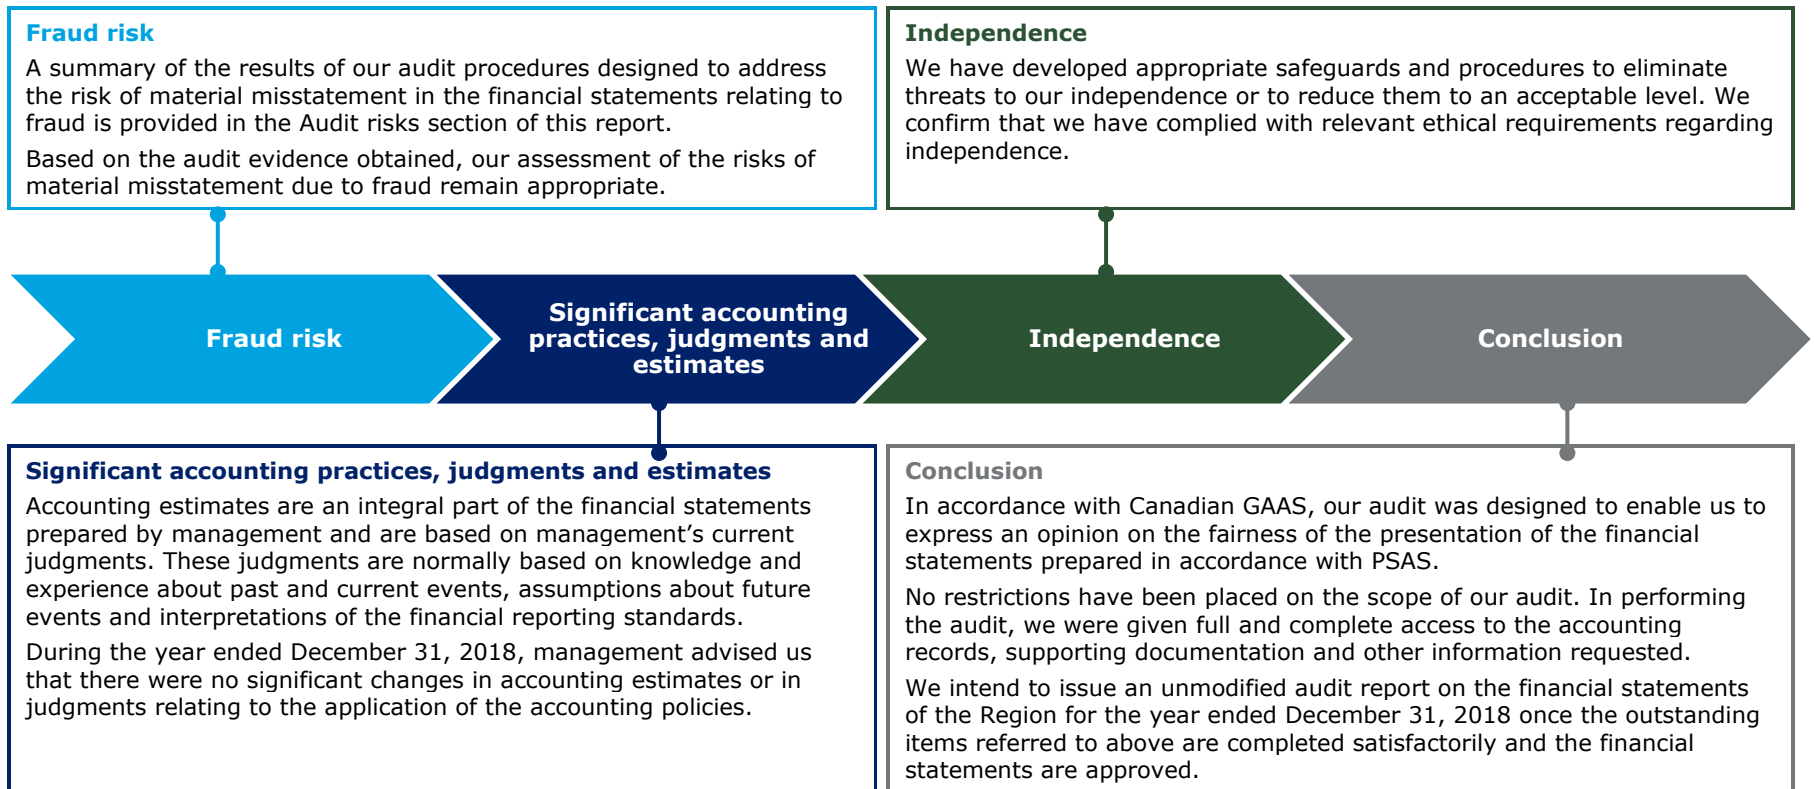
Fraud risk

A summary of the results of our audit procedures designed to address the risk of material misstatement in the financial statements relating to fraud is provided in the Audit risks section of this report.

Based on the audit evidence obtained, our assessment of the risks of material misstatement due to fraud remain appropriate.

Independence

We have developed appropriate safeguards and procedures to eliminate threats to our independence or to reduce them to an acceptable level. We confirm that we have complied with relevant ethical requirements regarding independence.

Fraud risk

Significant accounting practices, judgments and estimates

Independence

Conclusion

Significant accounting practices, judgments and estimates

Accounting estimates are an integral part of the financial statements prepared by management and are based on management's current judgments. These judgments are normally based on knowledge and experience about past and current events, assumptions about future events and interpretations of the financial reporting standards.

During the year ended December 31, 2018, management advised us that there were no significant changes in accounting estimates or in judgments relating to the application of the accounting policies.

Conclusion

In accordance with Canadian GAAS, our audit was designed to enable us to express an opinion on the fairness of the presentation of the financial statements prepared in accordance with PSAS.

No restrictions have been placed on the scope of our audit. In performing the audit, we were given full and complete access to the accounting records, supporting documentation and other information requested.

We intend to issue an unmodified audit report on the financial statements of the Region for the year ended December 31, 2018 once the outstanding items referred to above are completed satisfactorily and the financial statements are approved.